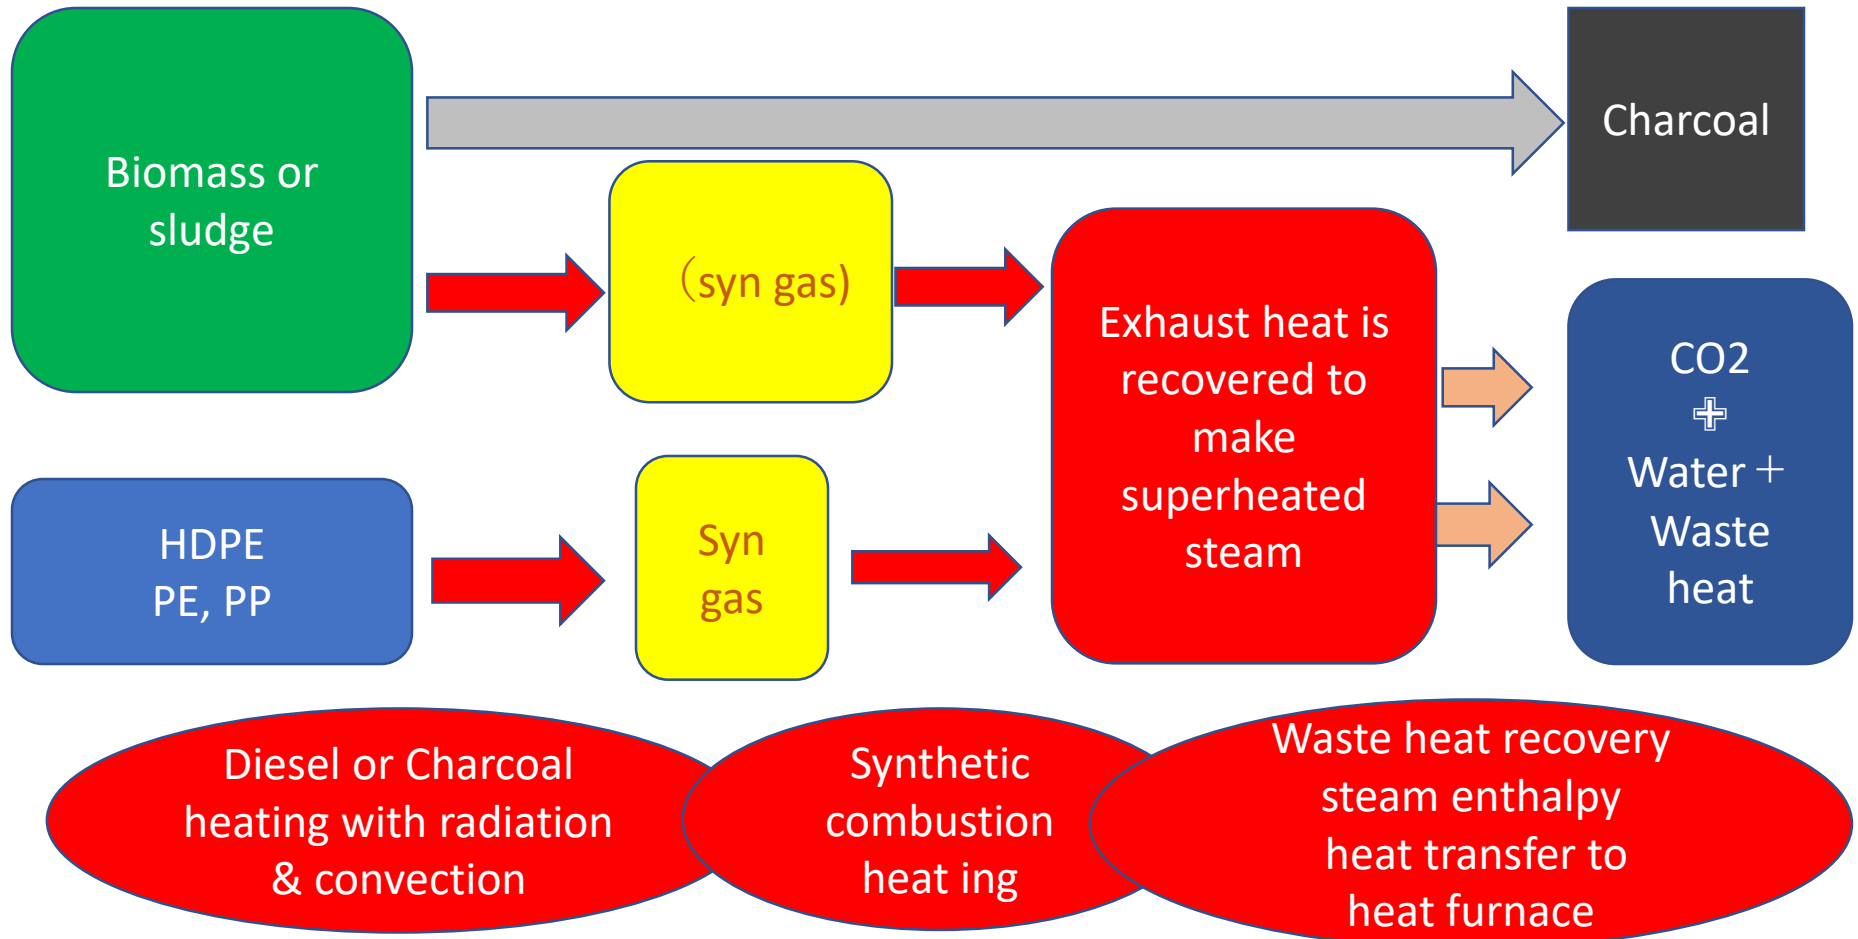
Biomass or sludge

Charcoal

(syn gas)

Exhaust heat is recovered to make superheated steam

CO2
+
Water +
Waste heat

HDPE
PE, PP

Syn gas

Diesel or Charcoal heating with radiation & convection

Synthetic combustion heat ing

Waste heat recovery steam enthalpy heat transfer to heat furnace